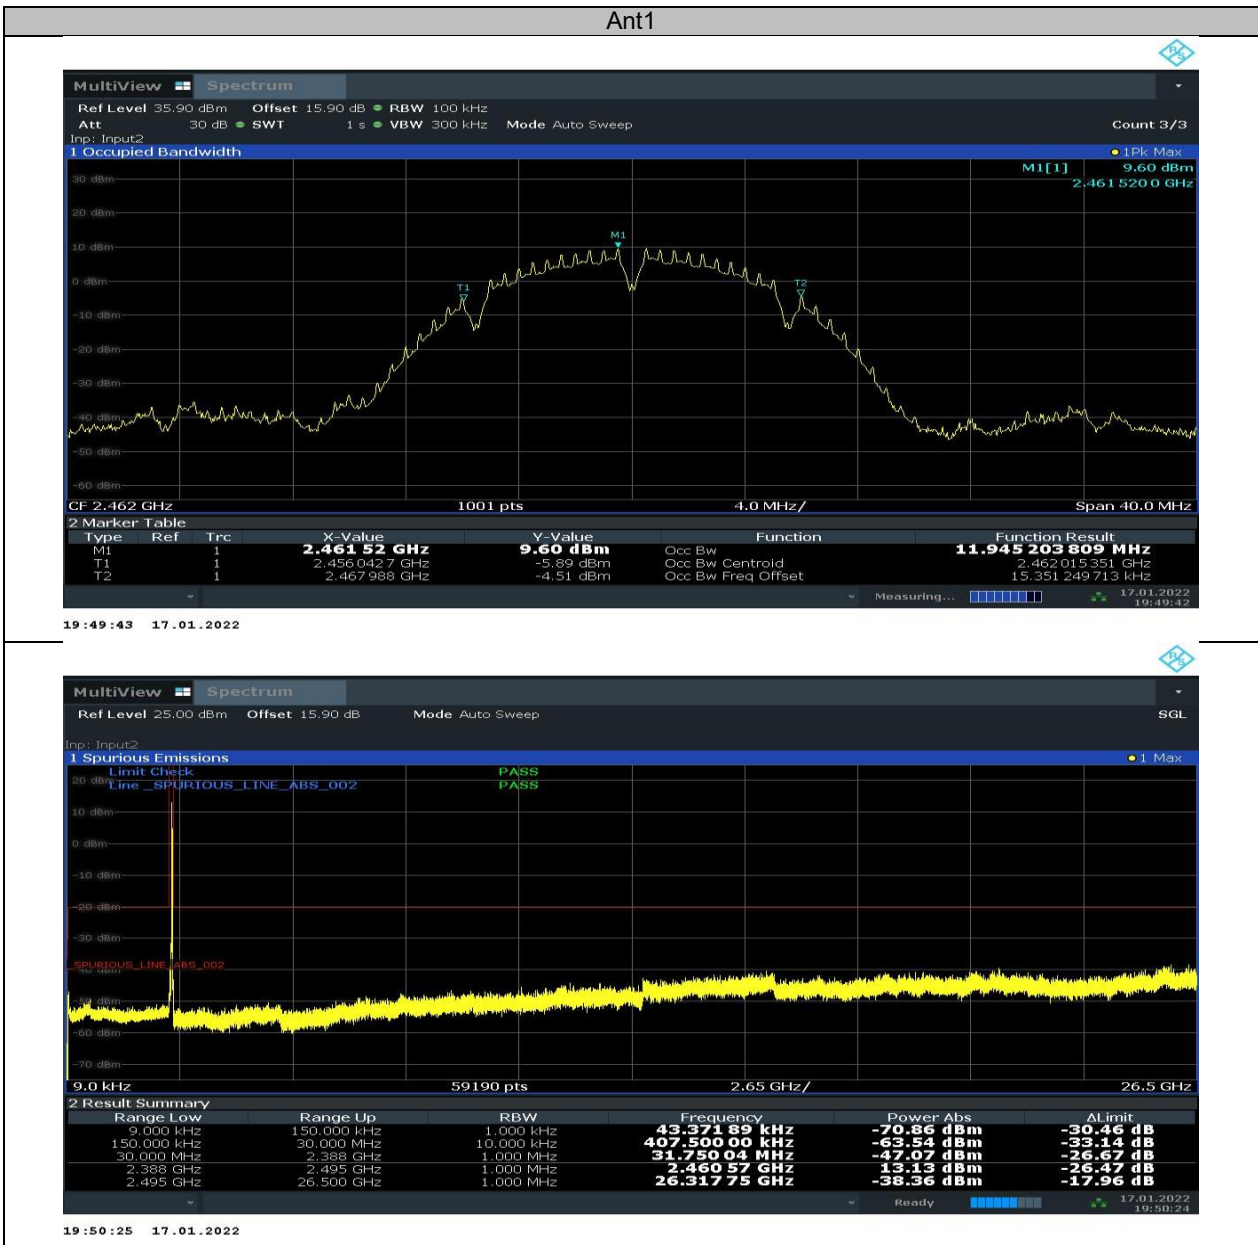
Ant1

MultiView Spectrum

Ref Level 35.90 dBm Offset 15.90 dB RBW 100 kHz
Att 30 dB SWT 1 s VBW 300 kHz Mode Auto Sweep Count 3/3
Inp: Input2
1 Occupied Bandwidth 1Pk Max
M1[1] 9.60 dBm
2.461 520 0 GHz

30 dBm
20 dBm
10 dBm
0 dBm
-10 dBm
-20 dBm
-30 dBm
-40 dBm
-50 dBm
-60 dBm

M1 T1 T2

CF 2.462 GHz 1001 pts 4.0 MHz/ Span 40.0 MHz

2 Marker Table

| Type | Ref | Trc | X-Value | Y-Value | Function | Function Result |
|---|---|---|---|---|---|---|
| M1 | | 1 | 2.461 52 GHz | 9.60 dBm | Occ Bw | 11.945 203 809 MHz |
| T1 | | 1 | 2.456 042 7 GHz | -5.89 dBm | Occ Bw Centroid | 2.462 015 351 GHz |
| T2 | | 1 | 2.467 988 GHz | -4.51 dBm | Occ Bw Freq Offset | 15.351 249 713 kHz |

Measuring... 17.01.2022 19:49:42

19:49:43 17.01.2022

MultiView Spectrum

Ref Level 25.00 dBm Offset 15.90 dB Mode Auto Sweep SGL

Inp: Input2
1 Spurious Emissions 1 Max
Limit Check PASS
Line _SPURIOUS_LINE_ABS_002 PASS
20 dBm
10 dBm
0 dBm
-10 dBm
-20 dBm
-30 dBm
SPURIOUS_LINE_ABS_002
-50 dBm
-60 dBm
-70 dBm

9.0 kHz 59190 pts 2.65 GHz/ 26.5 GHz

2 Result Summary

| Range Low | Range Up | RBW | Frequency | Power Abs | ΔLimit |
|---|---|---|---|---|---|
| 9.000 kHz | 150.000 kHz | 1.000 kHz | 43.371 89 kHz | -70.86 dBm | -30.46 dB |
| 150.000 kHz | 30.000 MHz | 10.000 kHz | 407.500 00 kHz | -63.54 dBm | -33.14 dB |
| 30.000 MHz | 2.388 GHz | 1.000 MHz | 31.750 04 MHz | -47.07 dBm | -26.67 dB |
| 2.388 GHz | 2.495 GHz | 1.000 MHz | 2.460 57 GHz | 13.13 dBm | -26.47 dB |
| 2.495 GHz | 26.500 GHz | 1.000 MHz | 26.317 75 GHz | -38.36 dBm | -17.96 dB |

Ready 17.01.2022 19:50:24

19:50:25 17.01.2022